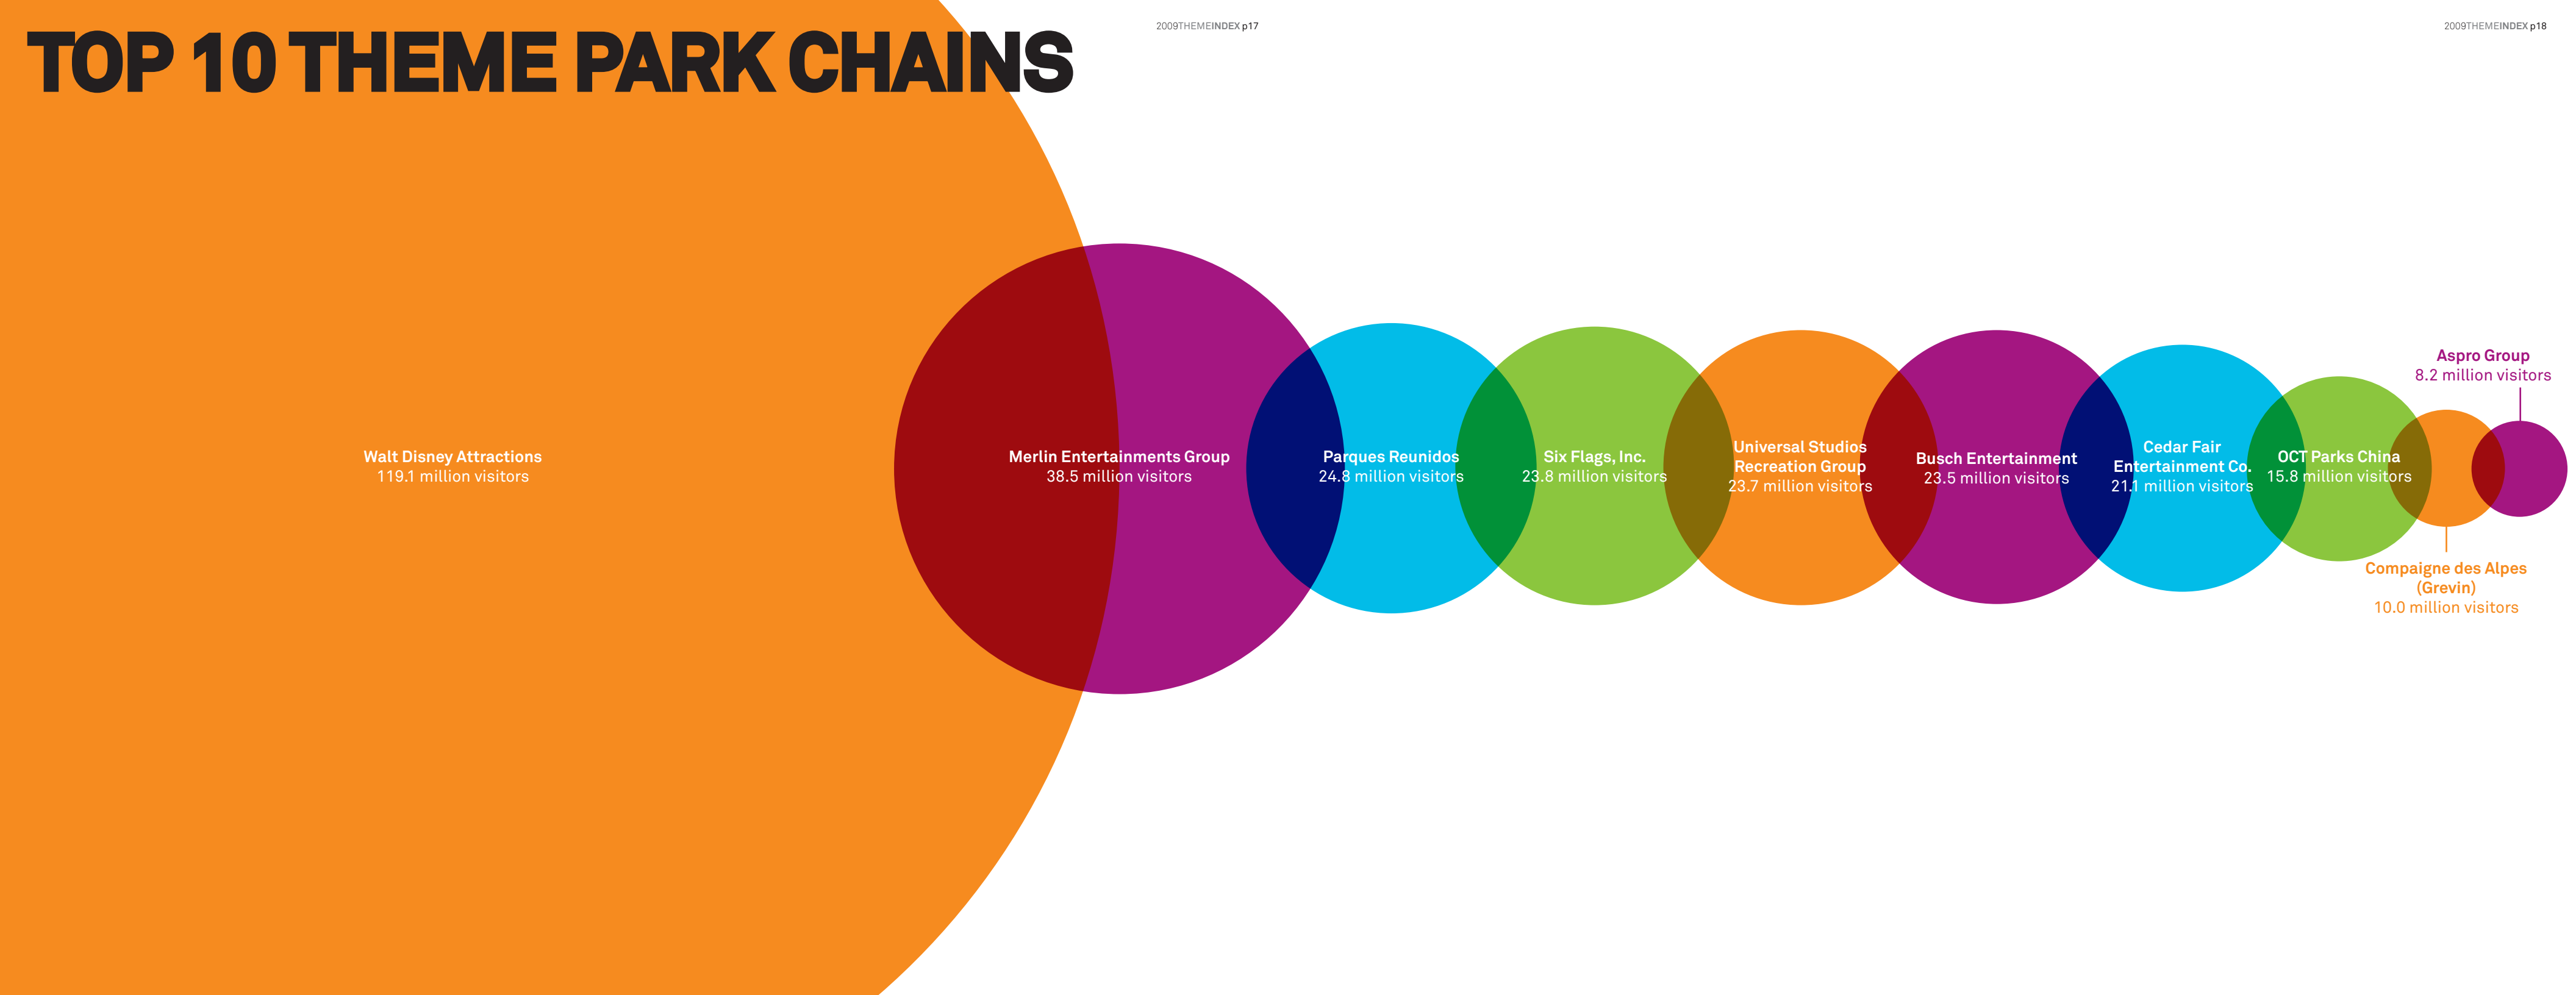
TOP 10 THEME PARK CHAINS

2009THEMEINDEX p17

2009THEMEINDEX p18

Walt Disney Attractions
119.1 million visitors

Merlin Entertainments Group
38.5 million visitors

Parques Reunidos
24.8 million visitors

Six Flags, Inc.
23.8 million visitors

Universal Studios Recreation Group
23.7 million visitors

Busch Entertainment
23.5 million visitors

Cedar Fair Entertainment Co.
21.1 million visitors

OCT Parks China
15.8 million visitors

Aspro Group
8.2 million visitors

Compaigne des Alpes (Grevin)
10.0 million visitors